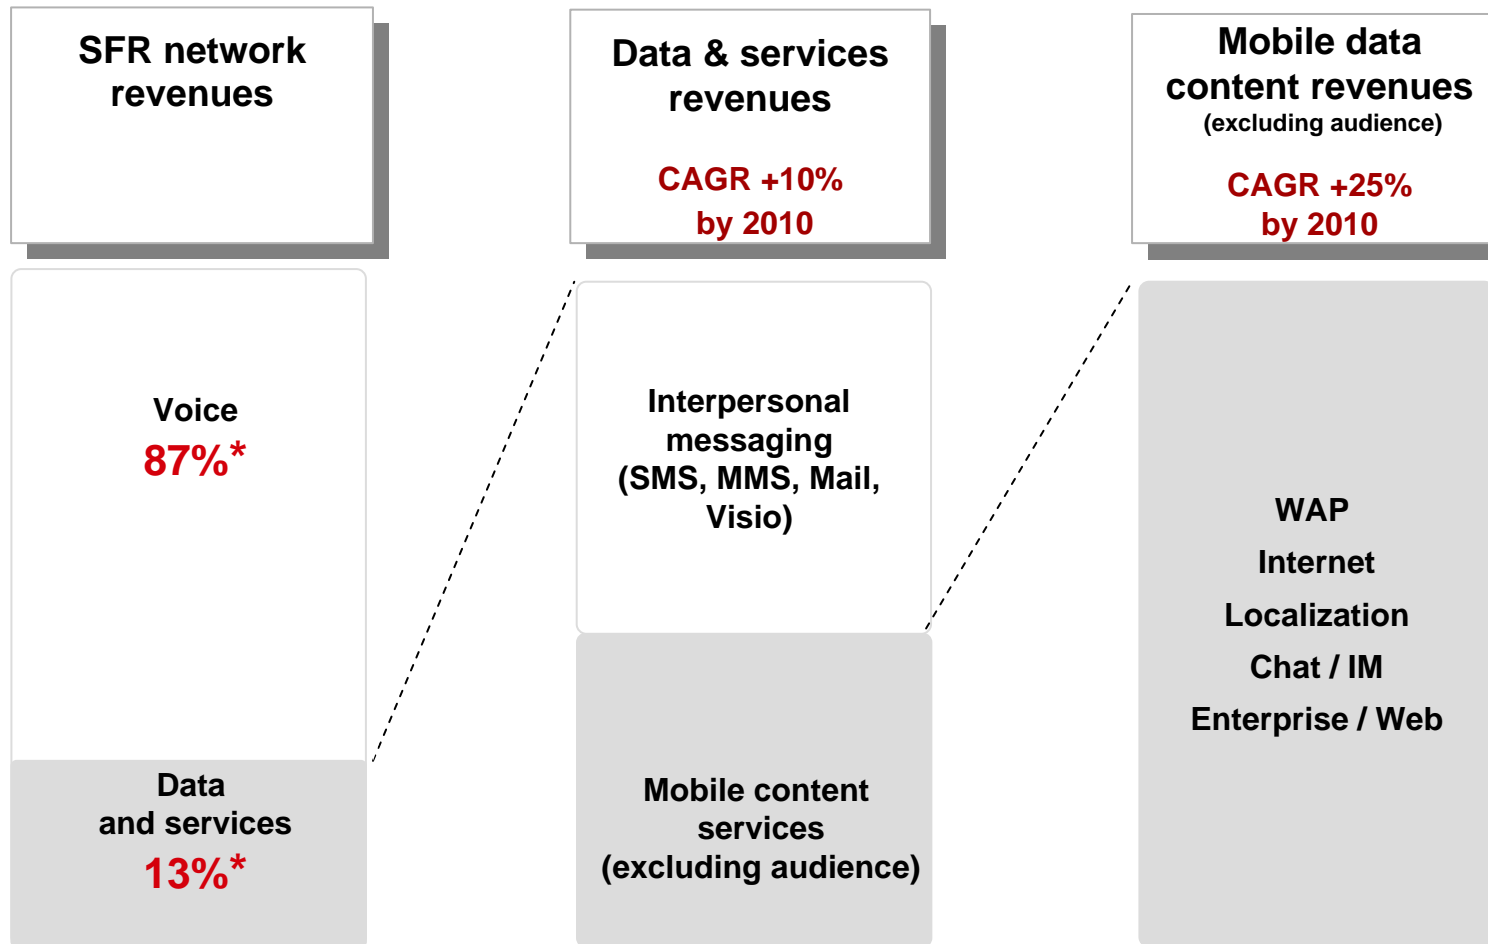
SFR network revenues

Data & services revenues

CAGR +10% by 2010

Mobile data content revenues
(excluding audience)

CAGR +25% by 2010

Voice
87%*

Data and services
13%*

Interpersonal messaging (SMS, MMS, Mail, Visio)

Mobile content services (excluding audience)

WAP
Internet
Localization
Chat / IM
Enterprise / Web